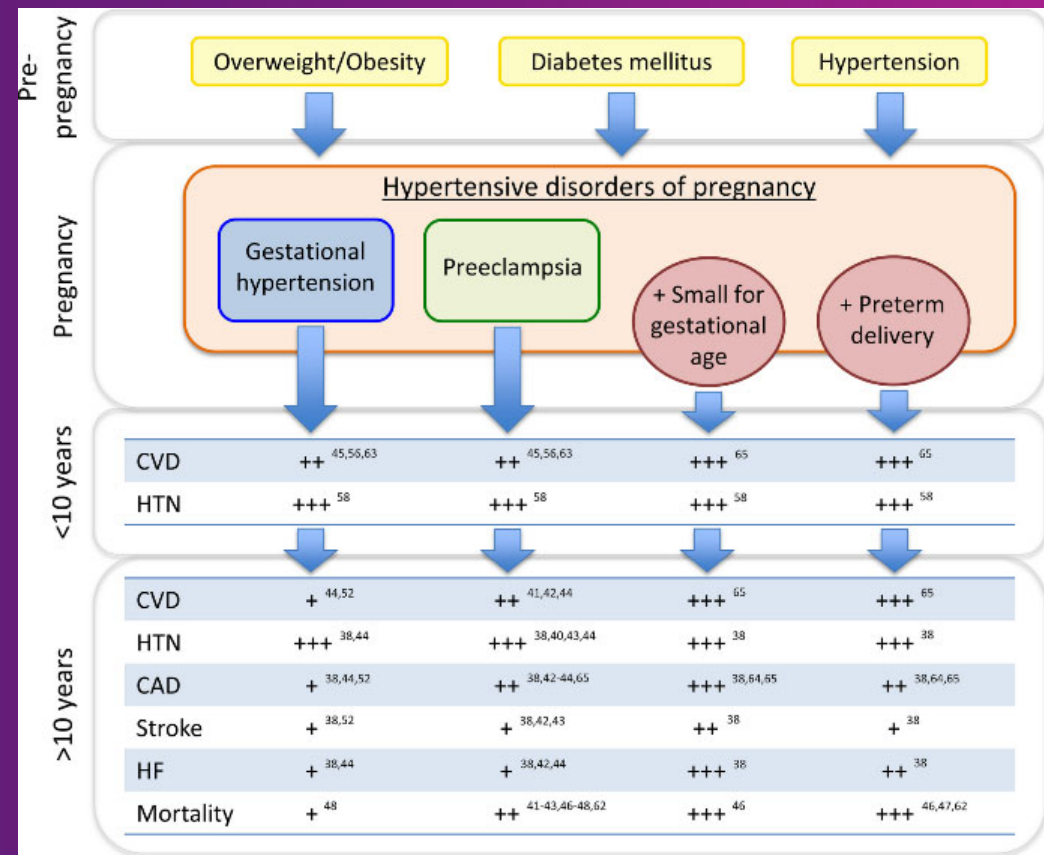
Pre-pregnancy

Overweight/Obesity

Diabetes mellitus

Hypertension

Pregnancy

Hypertensive disorders of pregnancy

Gestational hypertension

Preeclampsia

+ Small for gestational age

+ Preterm delivery

<10 years

| | | | | |
|---|---|---|---|---|
| CVD | $++^{45,56,63}$ | $++^{45,56,63}$ | $+++^{65}$ | $+++^{65}$ |
| HTN | $+++^{58}$ | $+++^{58}$ | $+++^{58}$ | $+++^{58}$ |

>10 years

| | | | | |
|---|---|---|---|---|
| CVD | $+^{44,52}$ | $++^{41,42,44}$ | $+++^{65}$ | $+++^{65}$ |
| HTN | $+++^{38,44}$ | $+++^{38,40,43,44}$ | $+++^{38}$ | $+++^{38}$ |
| CAD | $+^{38,44,52}$ | $++^{38,42-44,65}$ | $+++^{38,64,65}$ | $++^{38,64,65}$ |
| Stroke | $+^{38,52}$ | $+^{38,42,43}$ | $++^{38}$ | $+^{38}$ |
| HF | $+^{38,44}$ | $+^{38,42,44}$ | $+++^{38}$ | $++^{38}$ |
| Mortality | $+^{48}$ | $++^{41-43,46-48,62}$ | $+++^{46}$ | $+++^{46,47,62}$ |